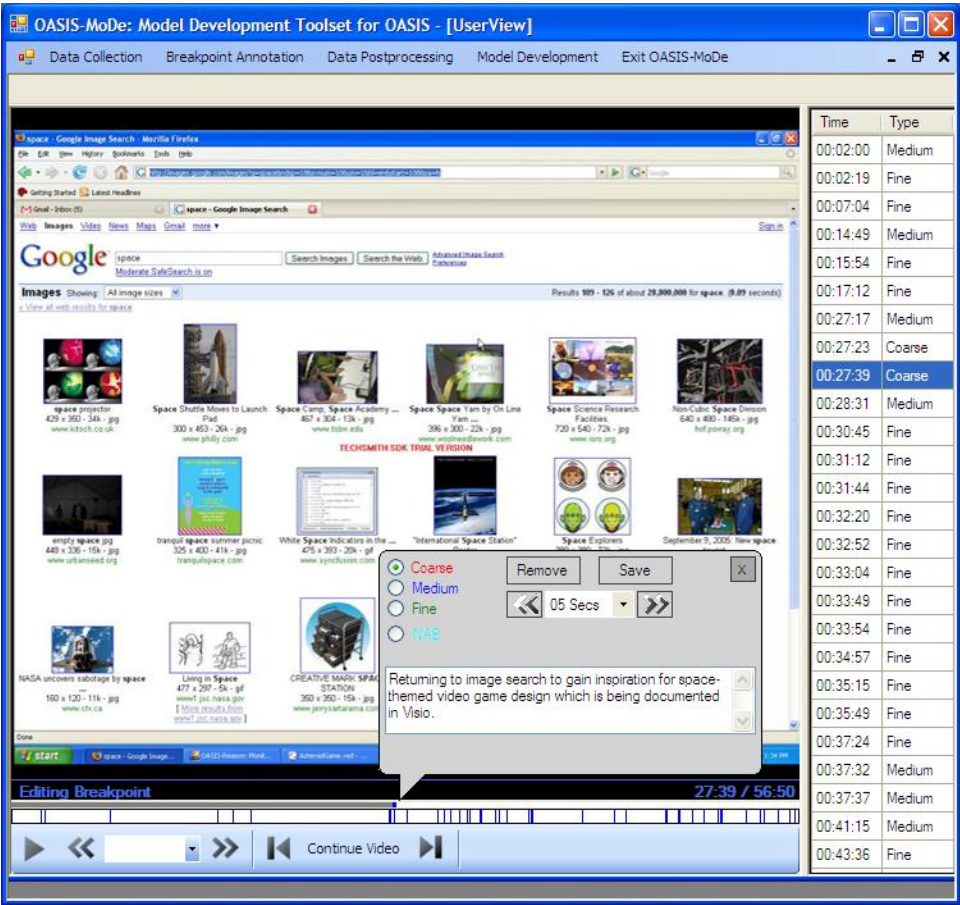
OASIS-MoDe: Model Development Toolset for OASIS - [UserView]

Data Collection Breakpoint Annotation Data Postprocessing Model Development Exit OASIS-MoDe

space - Google Image Search - Mozilla Firefox

File Edit View History Bookmarks Tools Help

Getting Started Latest Headlines

Gmail - Inbox (5) space - Google Image Search

Web Images Video News Maps Gmail more ▾ Sign in

Google space Search Images Search the Web Advanced Image Search Preferences
Moderate SafeSearch is on

Images Showing: All image sizes Results 109 - 126 of about 29,800,000 for space. (0.09 seconds)

« View all web results for space

space projector 429 x 360 - 34k - jpg www.kitsch.co.uk
Space Shuttle Moves to Launch Pad 300 x 453 - 26k - jpg www.philly.com
Space Camp, Space Academy ... 467 x 304 - 13k - jpg www.tobn.edu
Space Space Yarn by On Line Yarn ... 396 x 300 - 22k - jpg www.woolneedlework.com
Space Science Research Facilities 720 x 540 - 72k - jpg www.isro.org
Non-Cubic Space Division 640 x 480 - 145k - jpg hcf.poway.org

TECHSMITH SDK TRIAL VERSION

empty space.jpg 448 x 336 - 15k - jpg www.urbanseed.org
tranquil space summer picnic 325 x 400 - 41k - jpg tranquilspace.com
White Space Indicators in the ... 475 x 393 - 20k - gif www.syncfusion.com
"International Space Station"
Space Explorers
September 9, 2005. New space

NASA uncovers sabotage by space 160 x 120 - 11k - jpg www.ctv.ca
Living in Space 477 x 297 - 5k - gif www1.jsc.nasa.gov [ More results from www1.jsc.nasa.gov ]
CREATIVE MARK SPACE STATION 350 x 350 - 15k - jpg www.jennysartarama.com

Done

start space - Google Image... OASIS-Reason: Monit... AsteroidGame.vsd -...

Coarse
Medium
Fine
NAB

Remove Save X

05 Secs

Returning to image search to gain inspiration for space-themed video game design which is being documented in Visio.

Editing Breakpoint 27:39 / 56:50

Continue Video

| Time | Type |
|---|---|
| 00:02:00 | Medium |
| 00:02:19 | Fine |
| 00:07:04 | Fine |
| 00:14:49 | Medium |
| 00:15:54 | Fine |
| 00:17:12 | Fine |
| 00:27:17 | Medium |
| 00:27:23 | Coarse |
| 00:27:39 | Coarse |
| 00:28:31 | Medium |
| 00:30:45 | Fine |
| 00:31:12 | Fine |
| 00:31:44 | Fine |
| 00:32:20 | Fine |
| 00:32:52 | Fine |
| 00:33:04 | Fine |
| 00:33:49 | Fine |
| 00:33:54 | Fine |
| 00:34:57 | Fine |
| 00:35:15 | Fine |
| 00:35:49 | Fine |
| 00:37:24 | Fine |
| 00:37:32 | Medium |
| 00:37:37 | Medium |
| 00:41:15 | Medium |
| 00:43:36 | Fine |